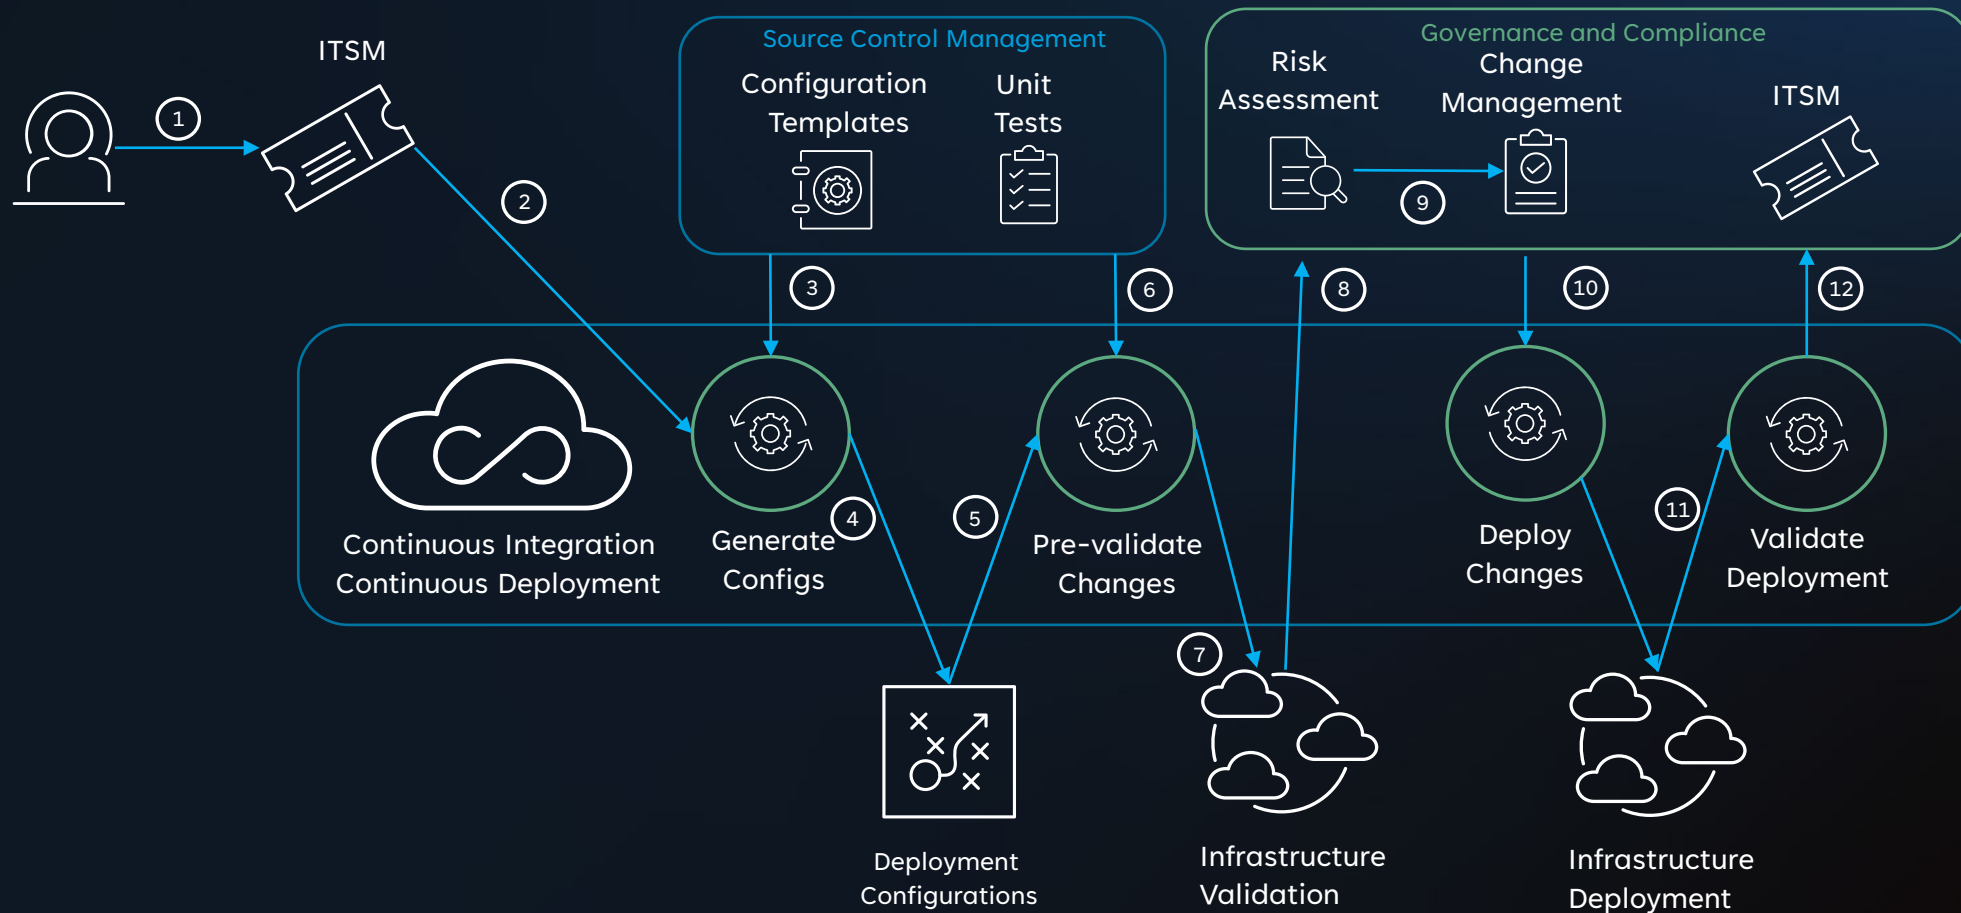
ITSM

1

2

Source Control Management

Configuration Templates

Unit Tests

Governance and Compliance

Risk Assessment

Change Management

ITSM

9

3

6

8

10

12

Continuous Integration Continuous Deployment

Generate Configs

4

5

Pre-validate Changes

Deploy Changes

11

Validate Deployment

7

Deployment Configurations

Infrastructure Validation

Infrastructure Deployment